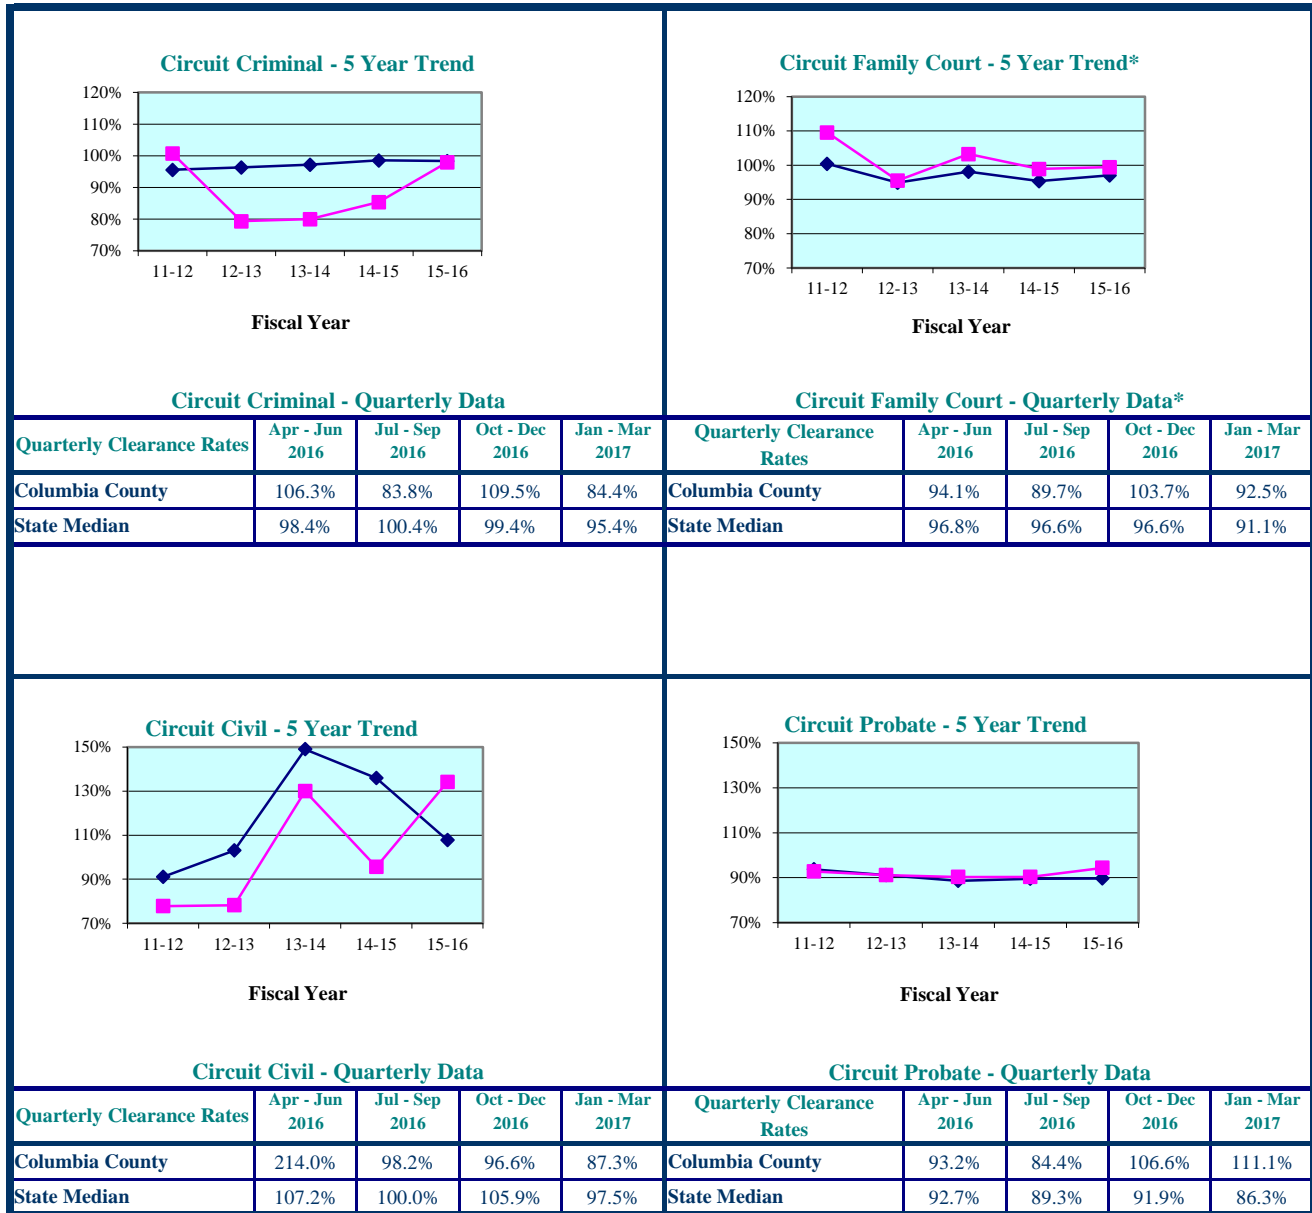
Circuit Criminal - 5 Year Trend

120%
110%
100%
90%
80%
70%

11-12 12-13 13-14 14-15 15-16

Fiscal Year

Circuit Criminal - Quarterly Data

| Quarterly Clearance Rates | Apr - Jun 2016 | Jul - Sep 2016 | Oct - Dec 2016 | Jan - Mar 2017 |
|---|---|---|---|---|
| Columbia County | 106.3% | 83.8% | 109.5% | 84.4% |
| State Median | 98.4% | 100.4% | 99.4% | 95.4% |

Circuit Family Court - 5 Year Trend*

120%
110%
100%
90%
80%
70%

11-12 12-13 13-14 14-15 15-16

Fiscal Year

Circuit Family Court - Quarterly Data*

| Quarterly Clearance Rates | Apr - Jun 2016 | Jul - Sep 2016 | Oct - Dec 2016 | Jan - Mar 2017 |
|---|---|---|---|---|
| Columbia County | 94.1% | 89.7% | 103.7% | 92.5% |
| State Median | 96.8% | 96.6% | 96.6% | 91.1% |

Circuit Civil - 5 Year Trend

150%
130%
110%
90%
70%

11-12 12-13 13-14 14-15 15-16

Fiscal Year

Circuit Civil - Quarterly Data

| Quarterly Clearance Rates | Apr - Jun 2016 | Jul - Sep 2016 | Oct - Dec 2016 | Jan - Mar 2017 |
|---|---|---|---|---|
| Columbia County | 214.0% | 98.2% | 96.6% | 87.3% |
| State Median | 107.2% | 100.0% | 105.9% | 97.5% |

Circuit Probate - 5 Year Trend

150%
130%
110%
90%
70%

11-12 12-13 13-14 14-15 15-16

Fiscal Year

Circuit Probate - Quarterly Data

| Quarterly Clearance Rates | Apr - Jun 2016 | Jul - Sep 2016 | Oct - Dec 2016 | Jan - Mar 2017 |
|---|---|---|---|---|
| Columbia County | 93.2% | 84.4% | 106.6% | 111.1% |
| State Median | 92.7% | 89.3% | 91.9% | 86.3% |